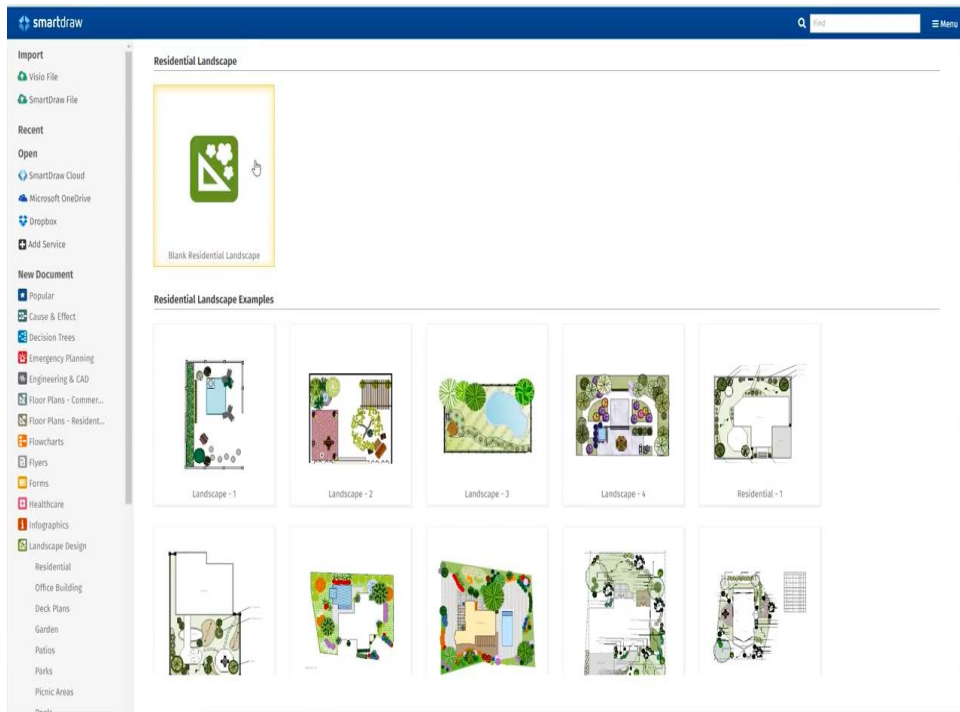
smartdraw

Find

≡ Menu

Import
Visio File
SmartDraw File
Recent
Open
SmartDraw Cloud
Microsoft OneDrive
Dropbox
Add Service
New Document
Popular
Cause & Effect
Decision Trees
Emergency Planning
Engineering & CAD
Floor Plans - Commer...
Floor Plans - Resident...
Flowcharts
Flyers
Forms
Healthcare
Infographics
Landscape Design
Residential
Office Building
Deck Plans
Garden
Patios
Parks
Picnic Areas
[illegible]

Residential Landscape

Blank Residential Landscape

Residential Landscape Examples

Landscape - 1
Landscape - 2
Landscape - 3
Landscape - 4
Residential - 1